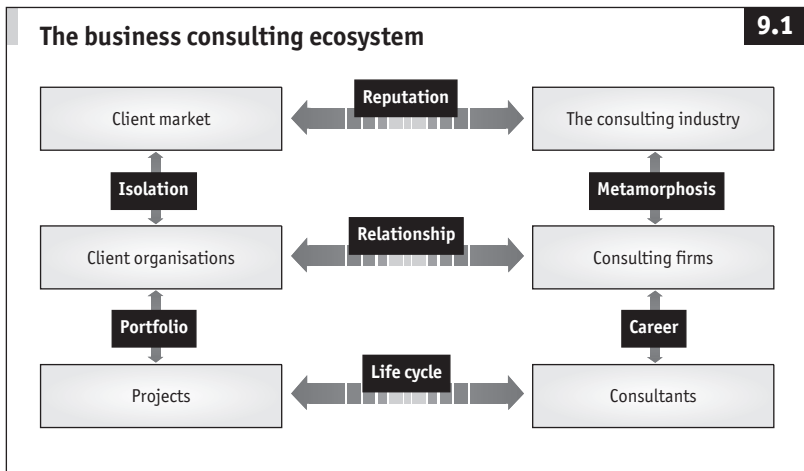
The business consulting ecosystem

9.1

Client market

Reputation

The consulting industry

Isolation

Metamorphosis

Client organisations

Relationship

Consulting firms

Portfolio

Career

Projects

Life cycle

Consultants